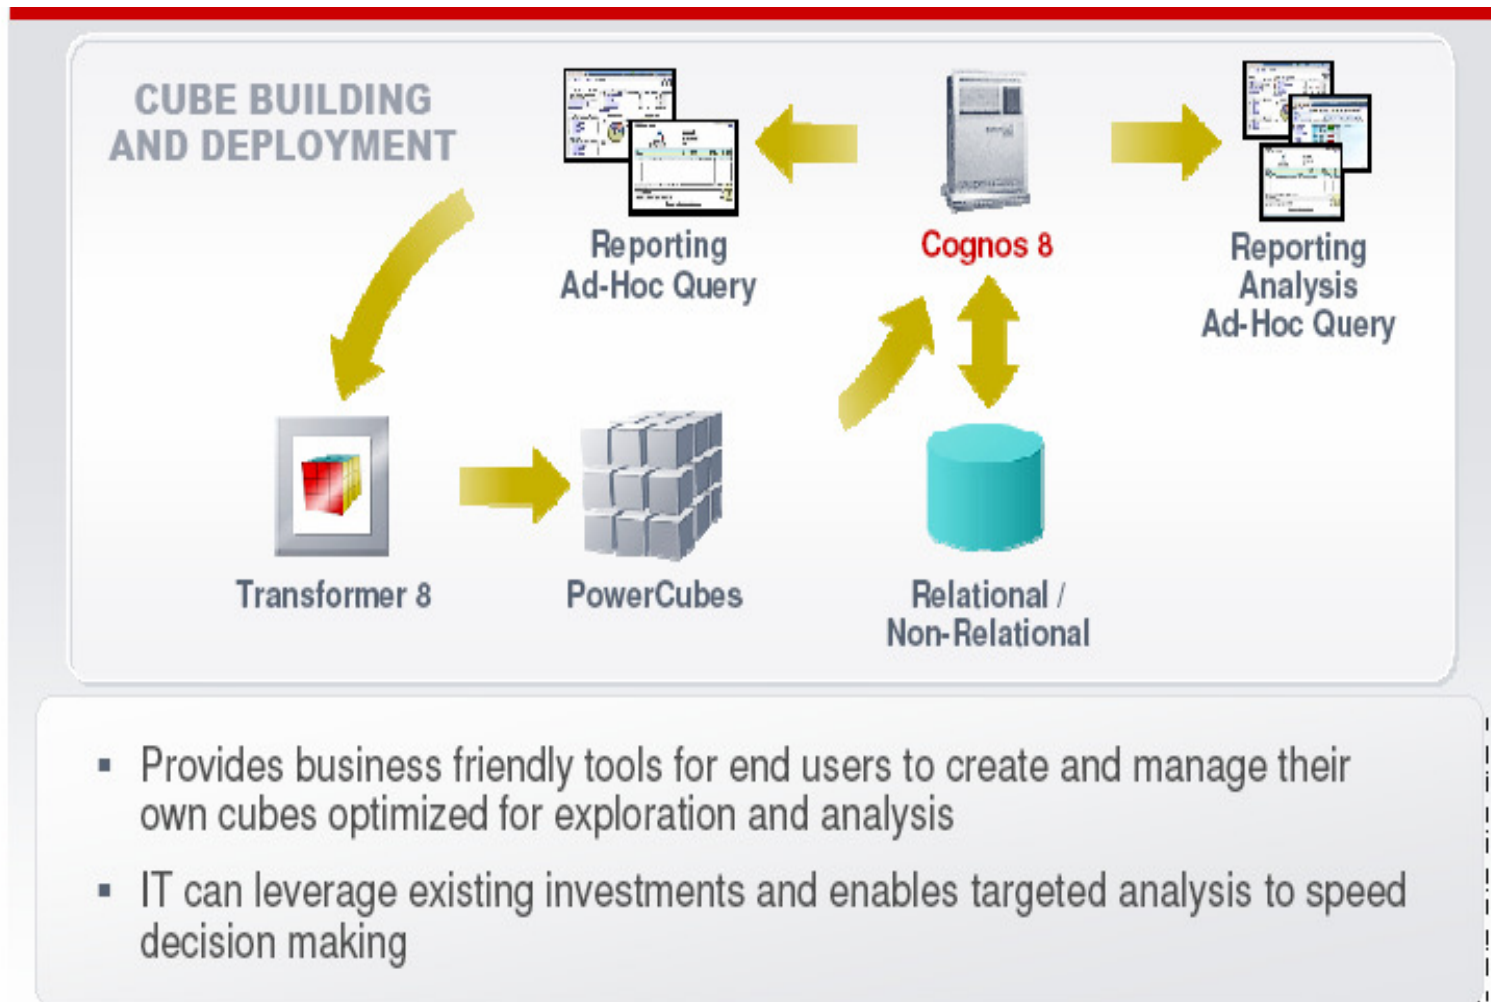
CUBE BUILDING AND DEPLOYMENT

Reporting
Ad-Hoc Query

Cognos 8

Reporting
Analysis
Ad-Hoc Query

Transformer 8

PowerCubes

Relational / Non-Relational

▪ Provides business friendly tools for end users to create and manage their own cubes optimized for exploration and analysis

▪ IT can leverage existing investments and enables targeted analysis to speed decision making